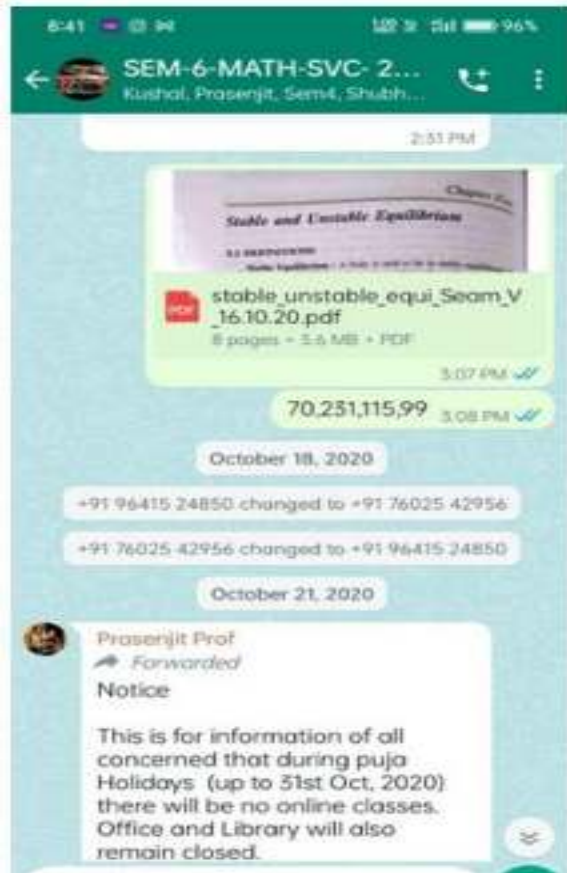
8:41 96%

SEM-6-MATH-SVC- 2...
Kushal, Prasenjit, Sem4, Shubh...

2:51 PM

Stable and Unstable Equilibrium

stable_unstable_equi_Seam_V_16.10.20.pdf
8 pages • 5.6 MB • PDF

3:07 PM

70,231,115,99 3:08 PM

October 18, 2020

+91 96415 24850 changed to +91 76025 42956

+91 76025 42956 changed to +91 96415 24850

October 21, 2020

Prasenjit Prof
Forwarded
Notice

This is for information of all concerned that during puja Holidays (up to 31st Oct, 2020) there will be no online classes. Office and Library will also remain closed.